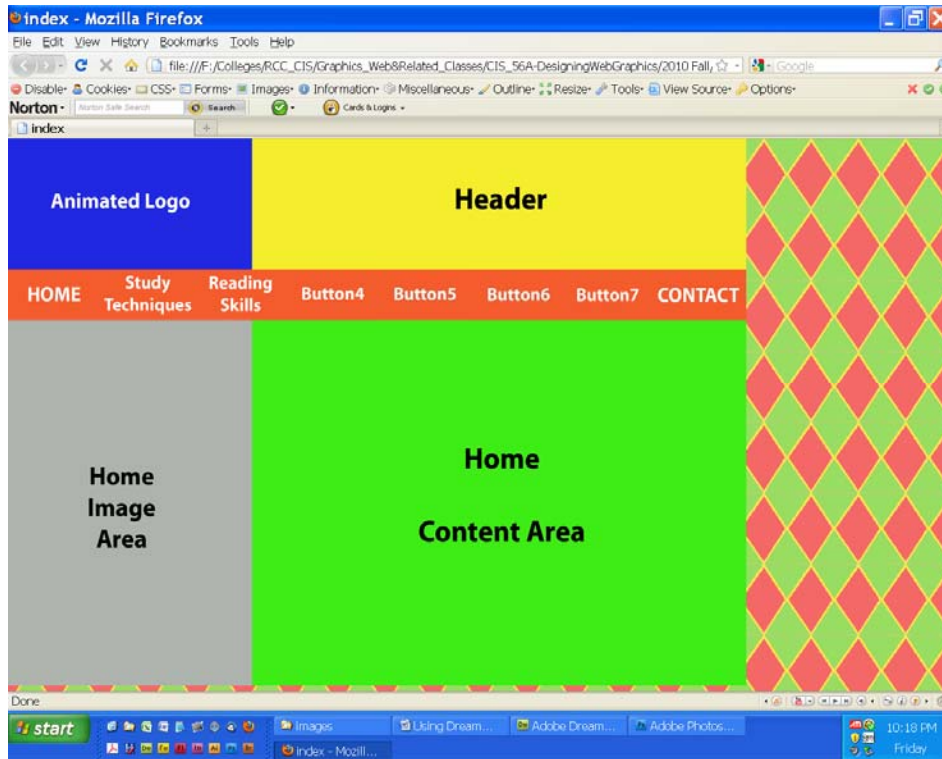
index - Mozilla Firefox

File Edit View History Bookmarks Tools Help

file:///F:/Colleges/RCC_CIS/Graphics_Web&Related_Classes/CIS_56A-DesigningWebGraphics/2010 Fall/

Google

Disable· Cookies· CSS· Forms· Images· Information· Miscellaneous· Outline· Resize· Tools· View Source· Options·

Norton· Norton Safe Search Search Cards & Logins ·

index

Animated Logo

Header

HOME

Study Techniques

Reading Skills

Button4

Button5

Button6

Button7

CONTACT

Home Image Area

Home

Content Area

Done

start

Images

Using Dream...

Adobe Dream...

Adobe Photos...

index - Mozill...

10:18 PM

Friday